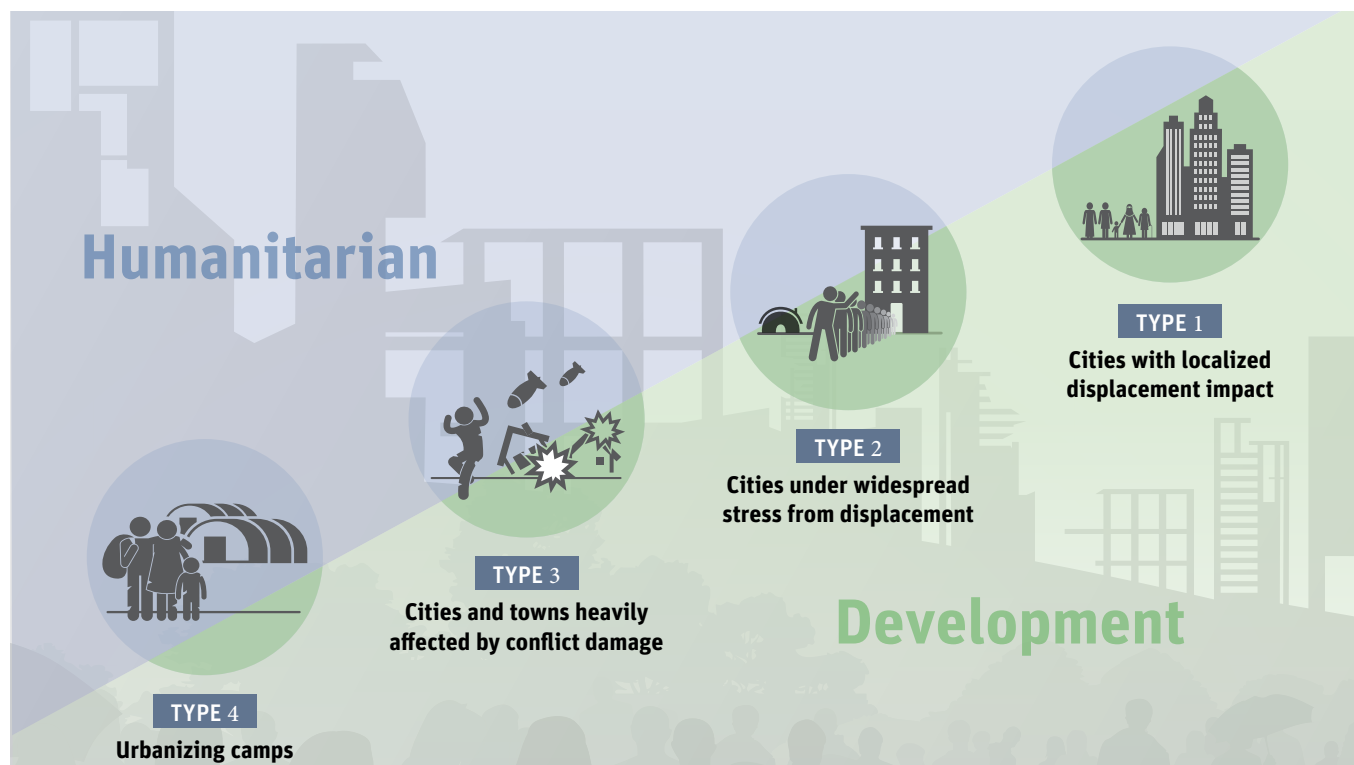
Humanitarian

TYPE 1
Cities with localized displacement impact

TYPE 2
Cities under widespread stress from displacement

TYPE 3
Cities and towns heavily affected by conflict damage

Development

TYPE 4
Urbanizing camps